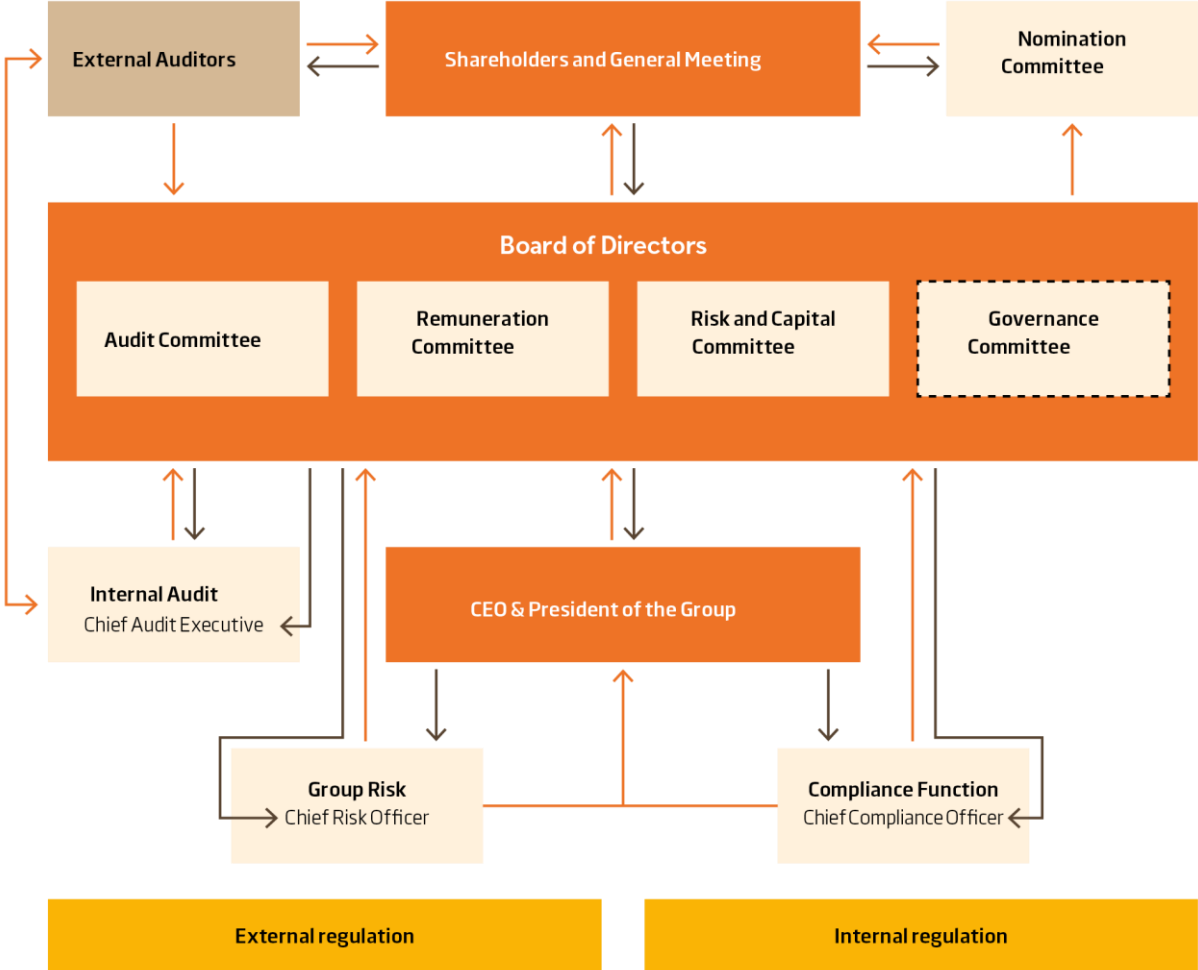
External Auditors

Shareholders and General Meeting

Nomination Committee

Board of Directors

Audit Committee

Remuneration Committee

Risk and Capital Committee

Governance Committee

Internal Audit
Chief Audit Executive

CEO & President of the Group

Group Risk
Chief Risk Officer

Compliance Function
Chief Compliance Officer

External regulation

Internal regulation